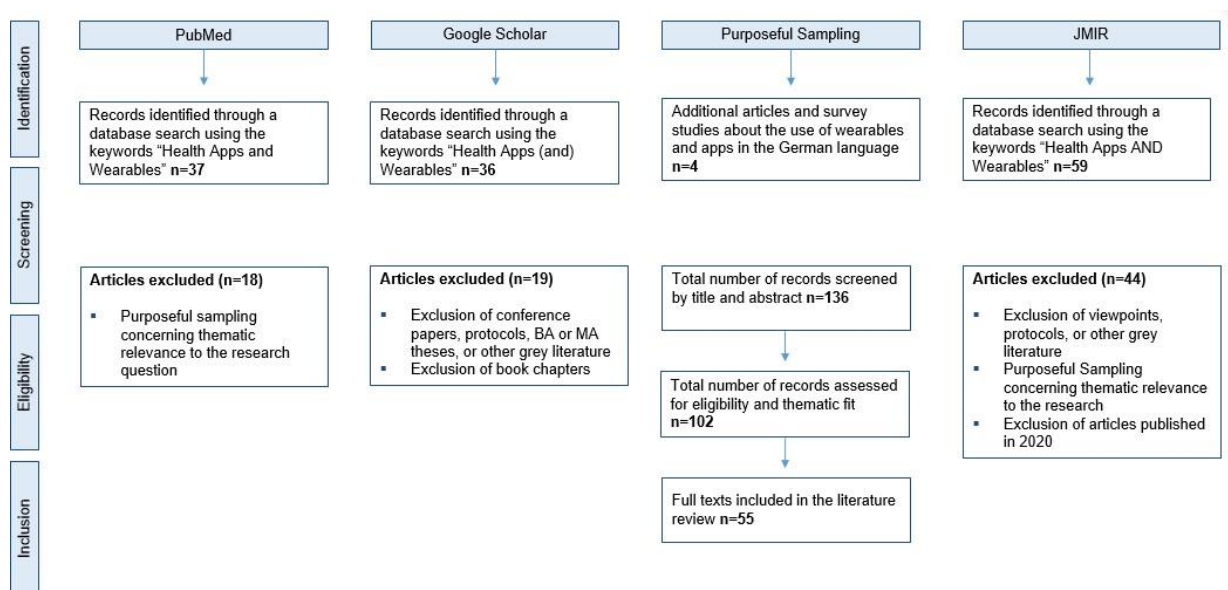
Identification

Screening

Eligibility

Inclusion

PubMed

Records identified through a database search using the keywords "Health Apps and Wearables" **n=37**

**Articles excluded (n=18)**

- Purposeful sampling concerning thematic relevance to the research question

Google Scholar

Records identified through a database search using the keywords "Health Apps (and) Wearables" **n=36**

**Articles excluded (n=19)**

- Exclusion of conference papers, protocols, BA or MA theses, or other grey literature
- Exclusion of book chapters

Purposeful Sampling

Additional articles and survey studies about the use of wearables and apps in the German language **n=4**

Total number of records screened by title and abstract **n=136**

Total number of records assessed for eligibility and thematic fit **n=102**

Full texts included in the literature review **n=55**

JMIR

Records identified through a database search using the keywords "Health Apps AND Wearables" **n=59**

**Articles excluded (n=44)**

- Exclusion of viewpoints, protocols, or other grey literature
- Purposeful Sampling concerning thematic relevance to the research
- Exclusion of articles published in 2020